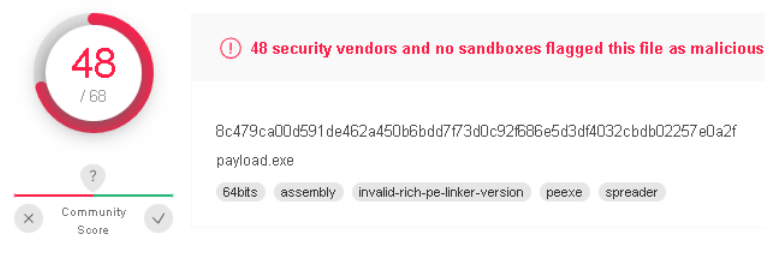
48
/ 68

?

Community Score

48 security vendors and no sandboxes flagged this file as malicious

8c479ca00d591de462a450b6bdd7f73d0c92f686e5d3df4032cbdb02257e0a2f
payload.exe

64bits assembly invalid-rich-pe-linker-version peexe spreader